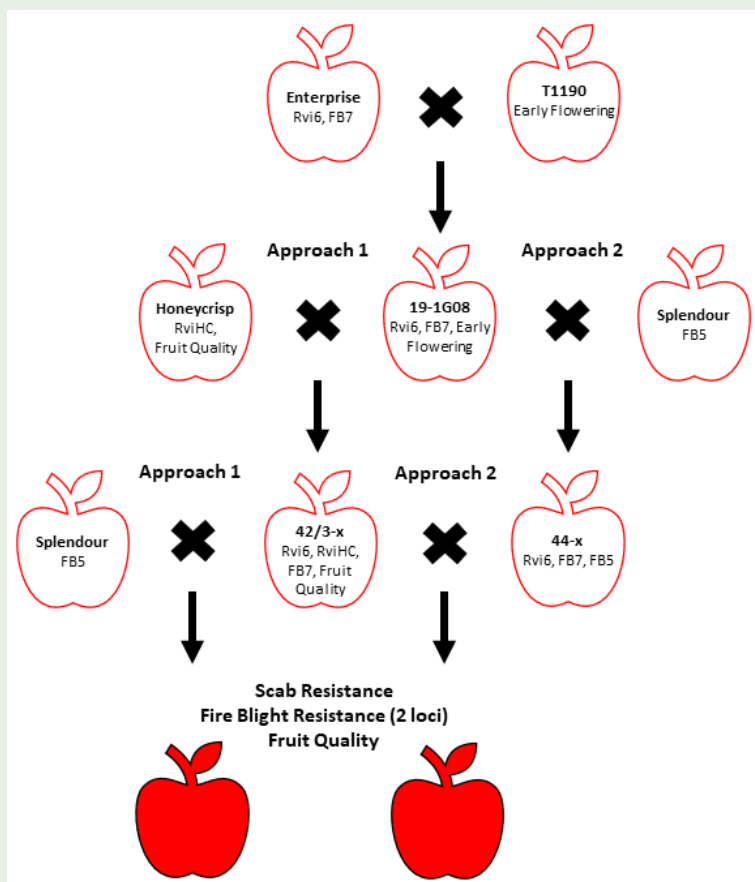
Enterprise
Rvi6, FB7

T1190
Early Flowering

Approach 1

Approach 2

Honeycrisp
RviHC,
Fruit Quality

19-1G08
Rvi6, FB7, Early Flowering

Splendour
FB5

Approach 1

Approach 2

Splendour
FB5

42/3-x
Rvi6, RviHC, FB7, Fruit Quality

44-x
Rvi6, FB7, FB5

Scab Resistance
Fire Blight Resistance (2 loci)
Fruit Quality